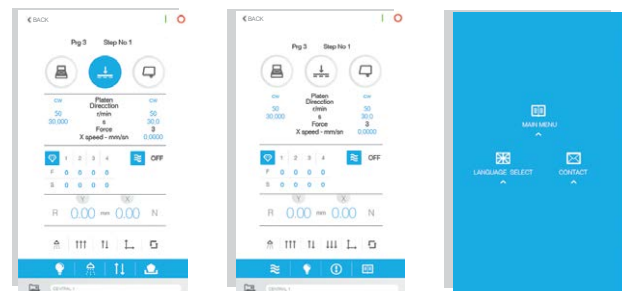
BACK

Prg 3 Step No 1

CW CW
Platen Direction
50 r/min 50
30.000 s 30.0
Force 3
X speed - mm/sn 0.0000

1 2 3 4 OFF
F 0 0 0 0
S 0 0 0 0

Y X
R 0.00 mm 0.00 N

CENTRAL 1

BACK

Prg 3 Step No 1

CW CW
Platen Direction
50 r/min 50
30.000 s 30.0
Force 3
X speed - mm/sn 0.0000

1 2 3 4 OFF
F 0 0 0 0
S 0 0 0 0

Y X
R 0.00 mm 0.00 N

CENTRAL 1

MAIN MENU

LANGUAGE SELECT

CONTACT